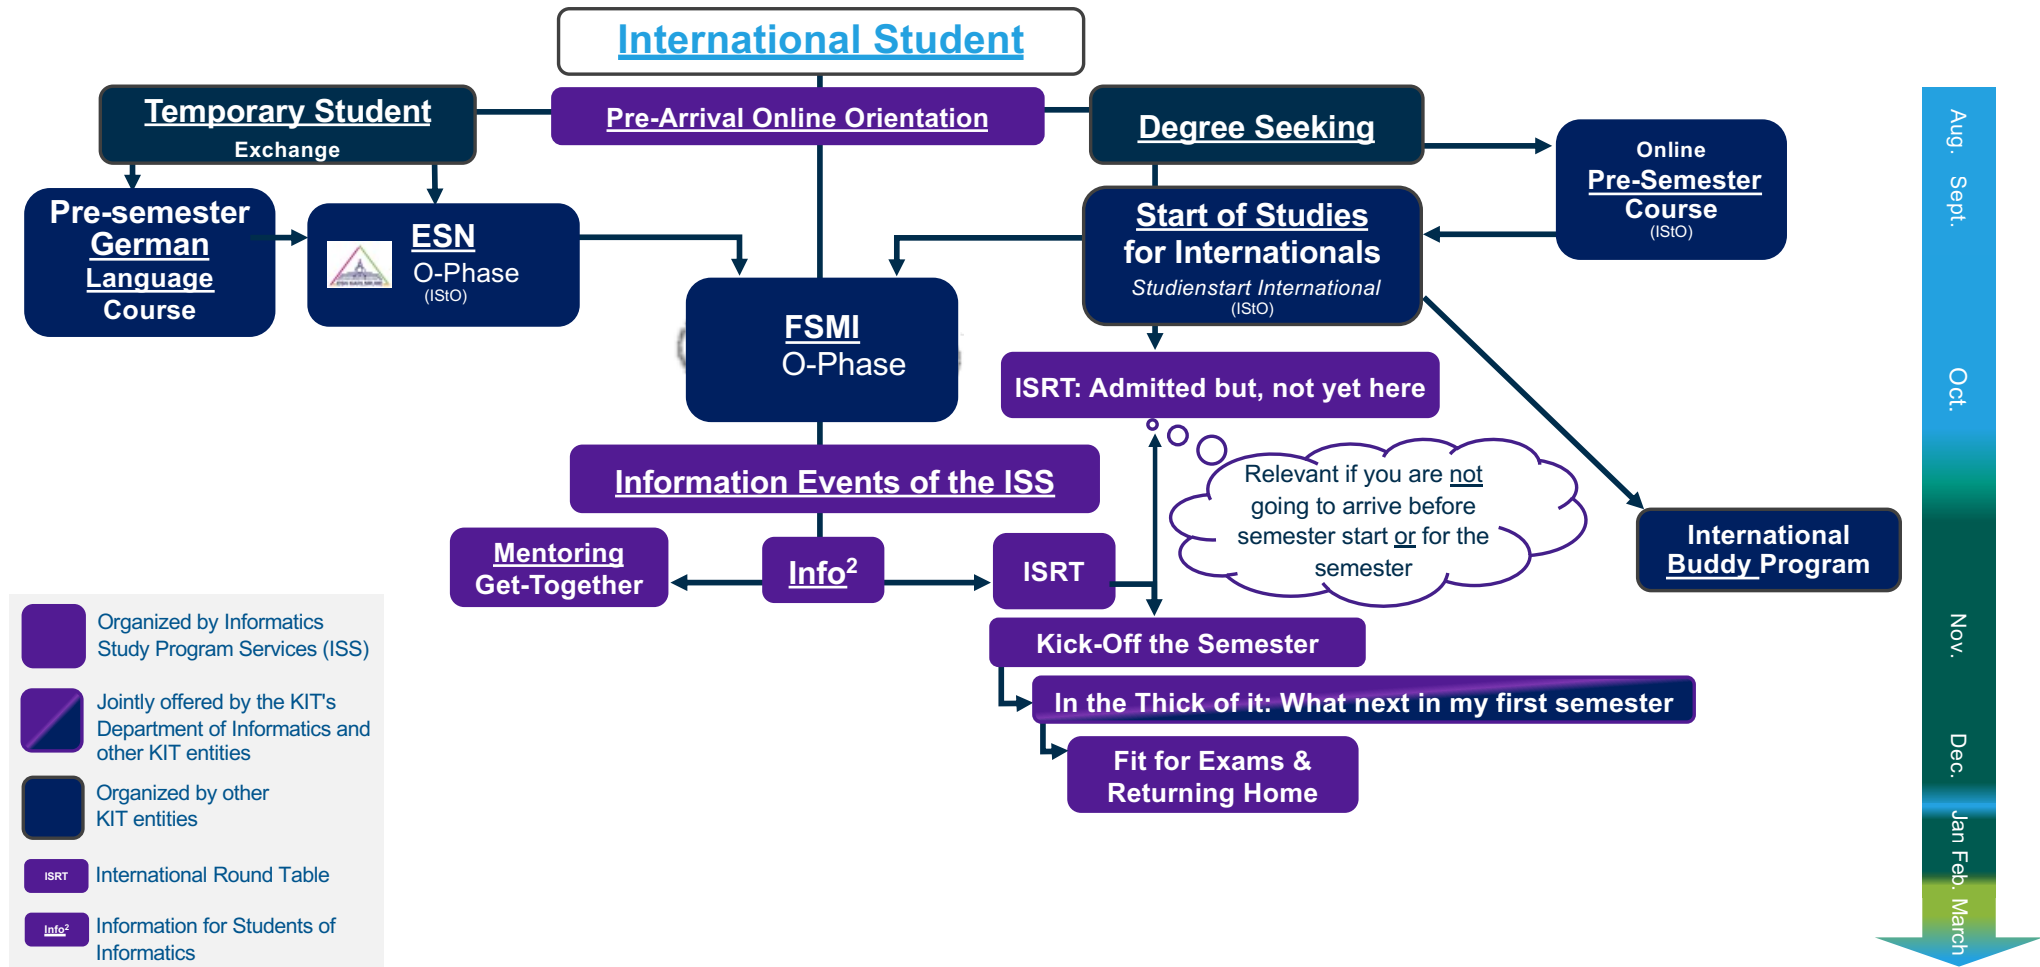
International Student

Temporary Student
Exchange

Pre-Arrival Online Orientation

Degree Seeking

Online
Pre-Semester
Course
(IStO)

Pre-semester German Language Course

ESN
O-Phase
(IStO)

Start of Studies for Internationals
Studienstart International
(IStO)

FSMI
O-Phase

ISRT: Admitted but, not yet here

Information Events of the ISS

Relevant if you are not going to arrive before semester start or for the semester

International Buddy Program

Mentoring Get-Together

Info$^2$

ISRT

Kick-Off the Semester

In the Thick of it: What next in my first semester

Fit for Exams & Returning Home

Organized by Informatics Study Program Services (ISS)

Jointly offered by the KIT's Department of Informatics and other KIT entities

Organized by other KIT entities

ISRT International Round Table

Info$^2$ Information for Students of Informatics

Aug. Sept. Oct. Nov. Dec. Jan Feb. March